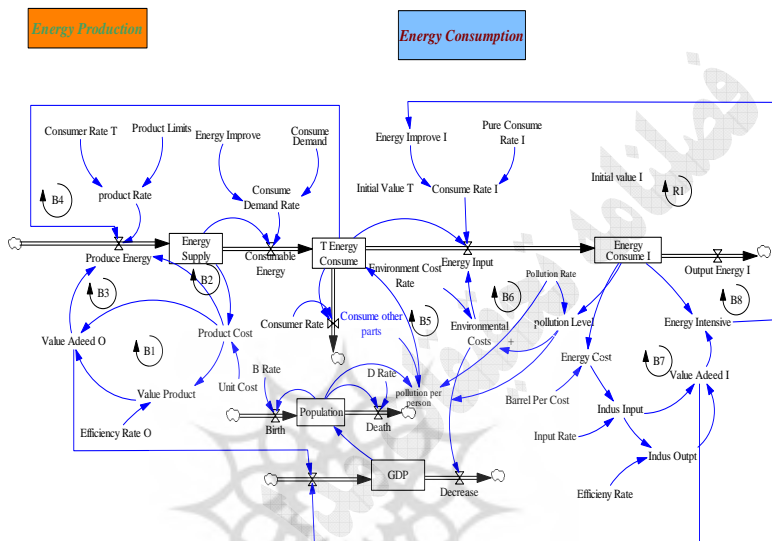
Energy Production

Energy Consumption

Consumer Rate T
Product Limits
Energy Improve
Consume Demand
Energy Improve I
Pure Consume Rate I
B4
product Rate
Consume Demand Rate
Initial Value T
Consume Rate I
Initial value I
R1
Produce Energy
Energy Supply
Consumable Energy
T Energy Consume
Energy Input
Energy Consume I
Output Energy I
Environment Cost Rate
Pollution Rate
B2
B3
B6
B8
Consumer Rate
Consume other parts
B5
Environmental Costs
pollution Level
Energy Intensive
Product Cost
Value Adeed O
B1
Energy Cost
B Rate
D Rate
B7
Value Adeed I
Value Product
Unit Cost
pollution per person
Barrel Per Cost
Population
Indus Input
Birth
Death
Efficiency Rate O
Input Rate
Indus Outpt
GDP
Decrease
Efficieny Rate